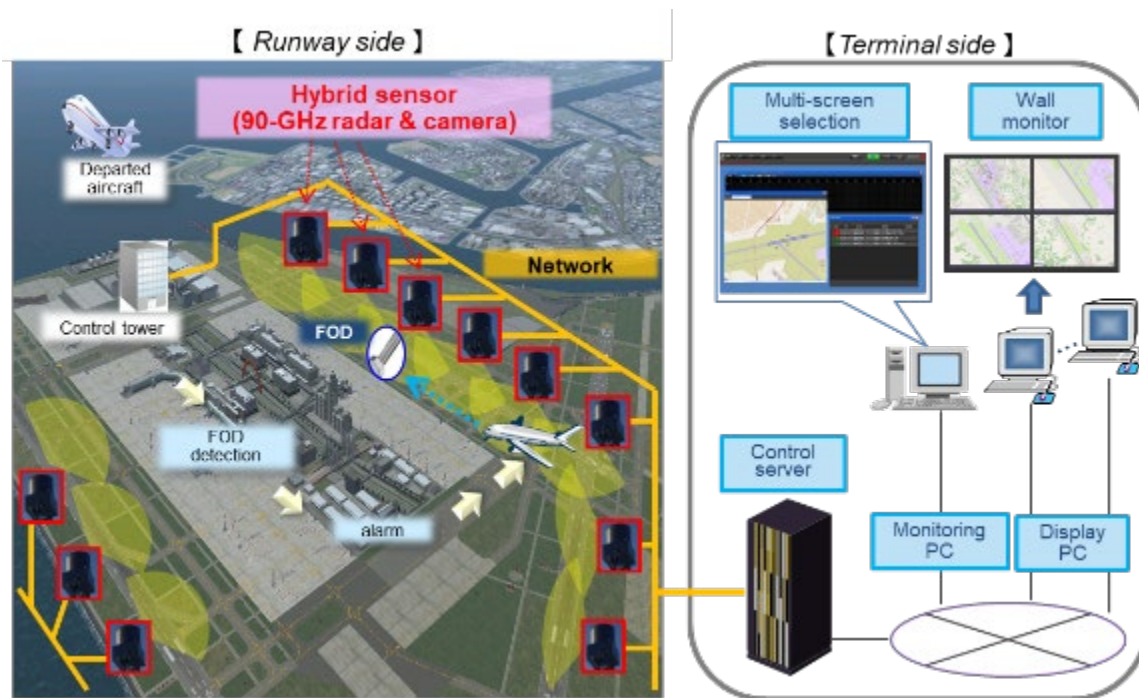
【 Runway side 】

Hybrid sensor (90-GHz radar & camera)

Departed aircraft

Network

Control tower

FOD

FOD detection

alarm

【Terminal side 】

Multi-screen selection

Wall monitor

Control server

Monitoring PC

Display PC